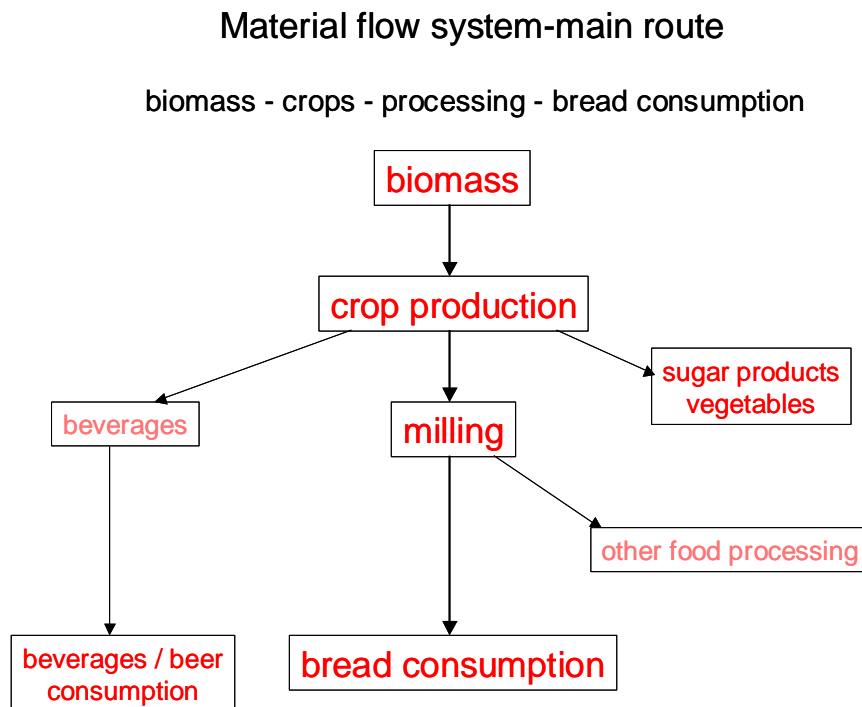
Material flow system-main route

biomass - crops - processing - bread consumption

biomass

crop production

beverages

milling

sugar products vegetables

other food processing

beverages / beer consumption

bread consumption